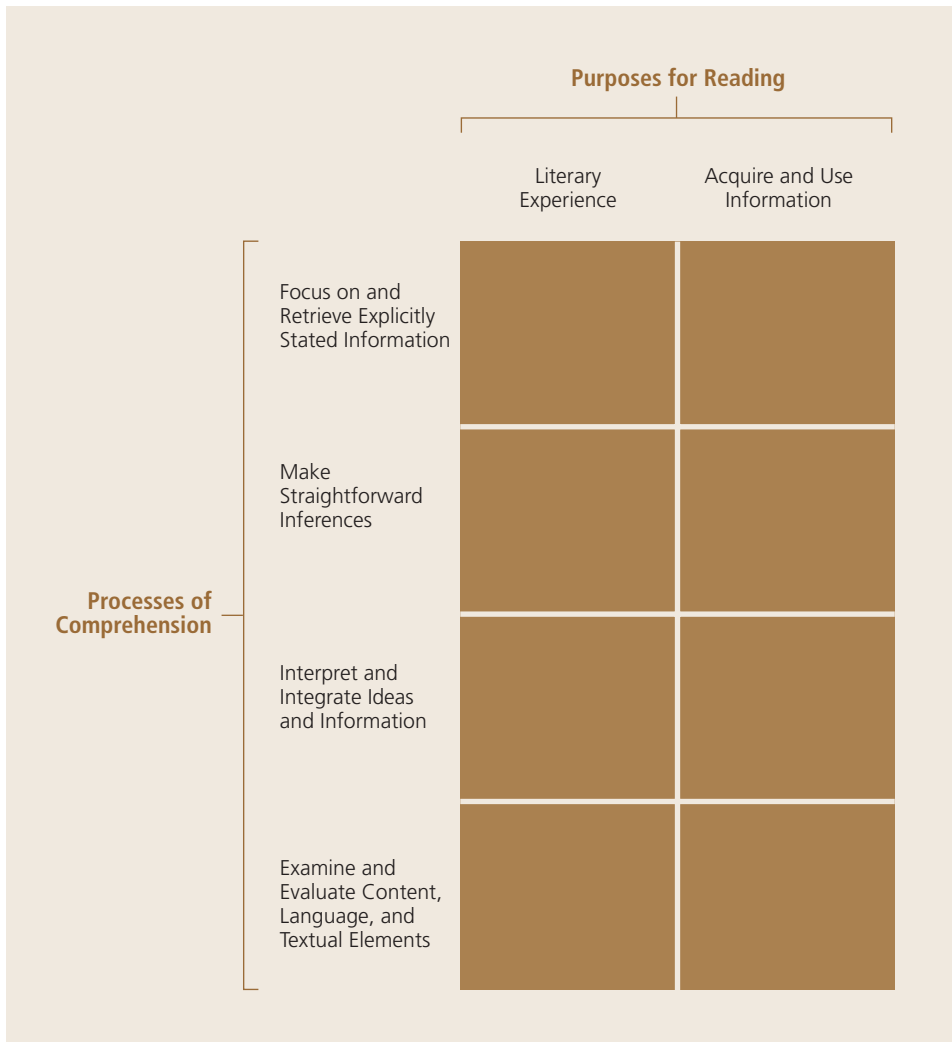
Purposes for Reading

Literary Experience

Acquire and Use Information

Processes of Comprehension

Focus on and Retrieve Explicitly Stated Information

Make Straightforward Inferences

Interpret and Integrate Ideas and Information

Examine and Evaluate Content, Language, and Textual Elements